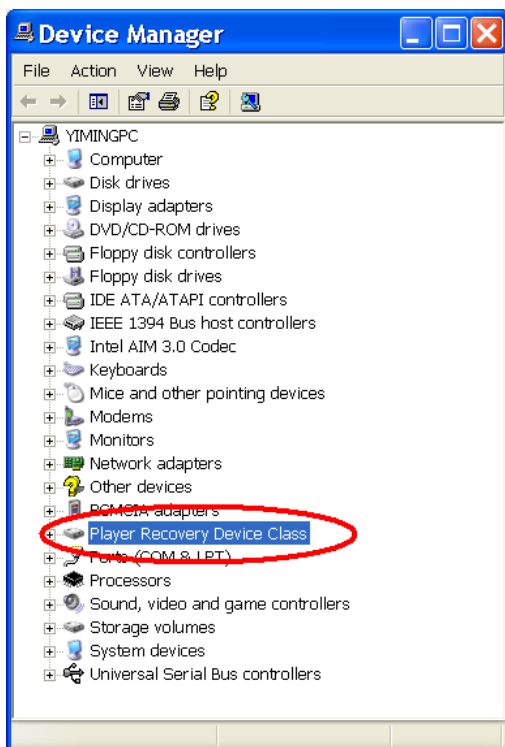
Device Manager

File Action View Help

YIMINGPC
Computer
Disk drives
Display adapters
DVD/CD-ROM drives
Floppy disk controllers
Floppy disk drives
IDE ATA/ATAPI controllers
IEEE 1394 Bus host controllers
Intel AIM 3.0 Codec
Keyboards
Mice and other pointing devices
Modems
Monitors
Network adapters
Other devices
PCMCIA adapters
Player Recovery Device Class
Ports (COM & LPT)
Processors
Sound, video and game controllers
Storage volumes
System devices
Universal Serial Bus controllers